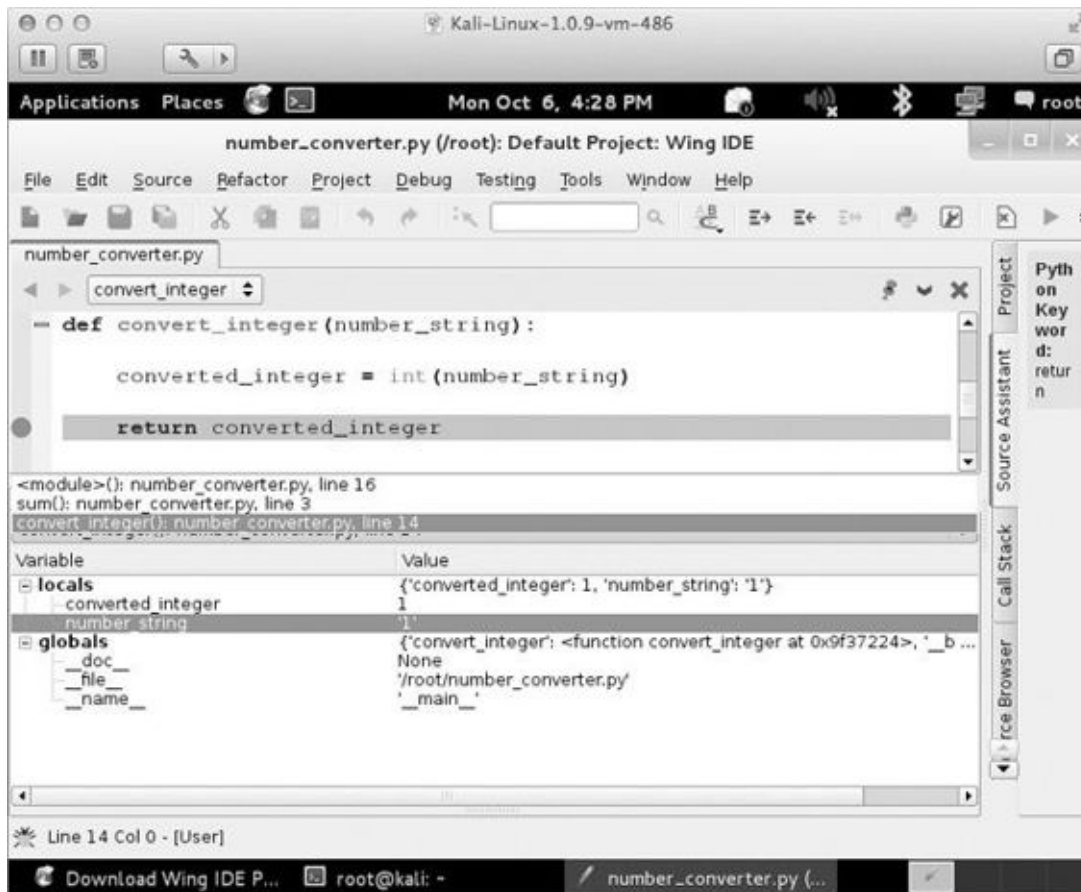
Kali-Linux-1.0.9-vm-486

Applications Places

Mon Oct 6, 4:28 PM

root

number_converter.py (/root): Default Project: Wing IDE

File Edit Source Refactor Project Debug Testing Tools Window Help

number_converter.py

convert_integer

def convert_integer(number_string):

converted_integer = int(number_string)

return converted_integer

Project

Source Assistant

Python Keyword: return

<module>(): number_converter.py, line 16
sum(): number_converter.py, line 3
convert_integer(): number_converter.py, line 14

| Variable | Value |
|---|---|
| locals | {'converted_integer': 1, 'number_string': '1'} |
| converted_integer | 1 |
| number_string | '1' |
| globals | {'convert_integer': <function convert_integer at 0x9f37224>, '__b ... |
| __doc__ | None |
| __file__ | '/root/number_converter.py' |
| __name__ | '__main__' |

Call Stack

rce Browser

Line 14 Col 0 - [User]

Download Wing IDE P...

root@kali: ~

number_converter.py (...